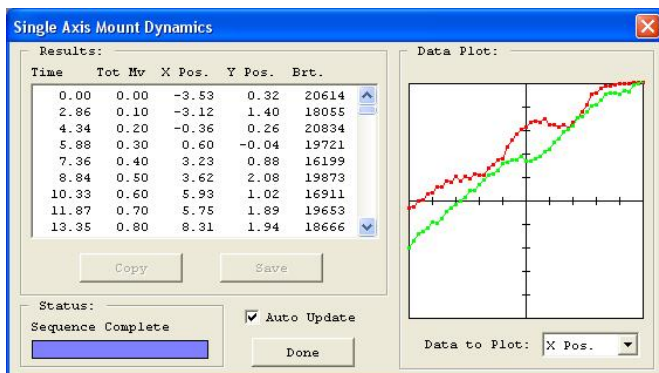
Single Axis Mount Dynamics

Results:

| Time | Tot Mv | X Pos. | Y Pos. | Brt. |
|---|---|---|---|---|
| 0.00 | 0.00 | -3.53 | 0.32 | 20614 |
| 2.86 | 0.10 | -3.12 | 1.40 | 18055 |
| 4.34 | 0.20 | -0.36 | 0.26 | 20834 |
| 5.88 | 0.30 | 0.60 | -0.04 | 19721 |
| 7.36 | 0.40 | 3.23 | 0.88 | 16199 |
| 8.84 | 0.50 | 3.62 | 2.08 | 19873 |
| 10.33 | 0.60 | 5.93 | 1.02 | 16911 |
| 11.87 | 0.70 | 5.75 | 1.89 | 19653 |
| 13.35 | 0.80 | 8.31 | 1.94 | 18666 |

Copy
Save

Status:
Sequence Complete

Auto Update
Done

Data Plot:

Data to Plot: X Pos.